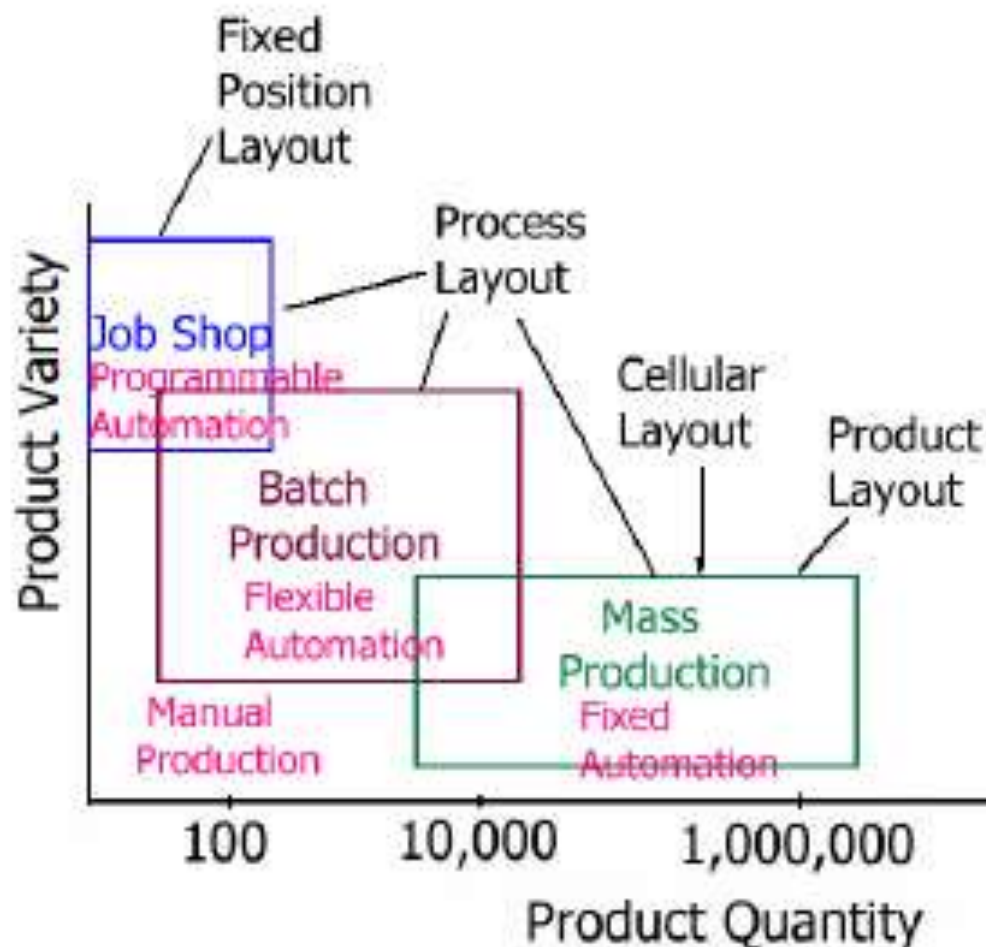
Fixed Position Layout

Process Layout

Product Variety

Job Shop
Programmable Automation

Cellular Layout

Product Layout

Batch Production
Flexible Automation

Mass Production
Fixed Automation

Manual Production

100
10,000
1,000,000

Product Quantity